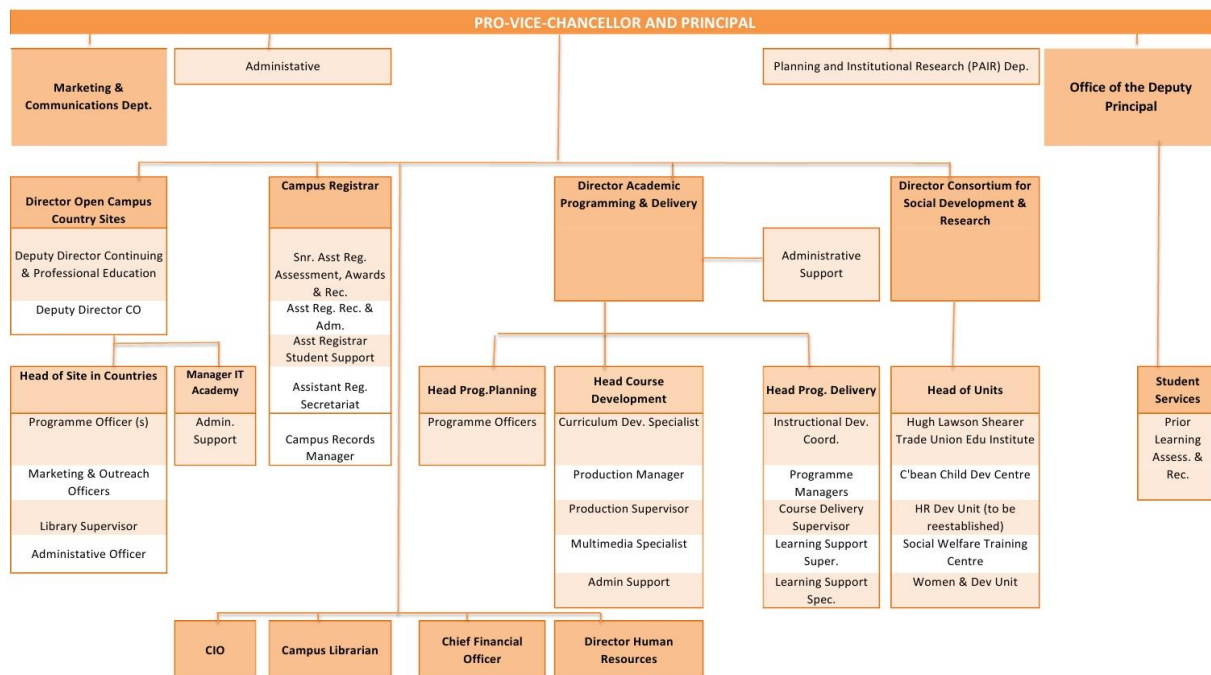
PRO-VICE-CHANCELLOR AND PRINCIPAL

Marketing & Communications Dept.

Administative

Planning and Institutional Research (PAIR) Dep.

Office of the Deputy Principal

Director Open Campus Country Sites
Deputy Director Continuing & Professional Education
Deputy Director CO

Campus Registrar
Snr. Asst Reg. Assessment, Awards & Rec.
Asst Reg. Rec. & Adm.
Asst Registrar Student Support
Assistant Reg. Secretariat
Campus Records Manager

Director Academic Programming & Delivery

Administrative Support

Director Consortium for Social Development & Research

Head of Site in Countries
Programme Officer (s)
Marketing & Outreach Officers
Library Supervisor
Administative Officer

Manager IT Academy
Admin. Support

Head Prog.Planning
Programme Officers

Head Course Development
Curriculum Dev. Specialist
Production Manager
Production Supervisor
Multimedia Specialist
Admin Support

Head Prog. Delivery
Instructional Dev. Coord.
Programme Managers
Course Delivery Supervisor
Learning Support Super.
Learning Support Spec.

Head of Units
Hugh Lawson Shearer Trade Union Edu Institute
C'bean Child Dev Centre
HR Dev Unit (to be reestablished)
Social Welfare Training Centre
Women & Dev Unit

Student Services
Prior Learning Assess. & Rec.

CIO

Campus Librarian

Chief Financial Officer

Director Human Resources